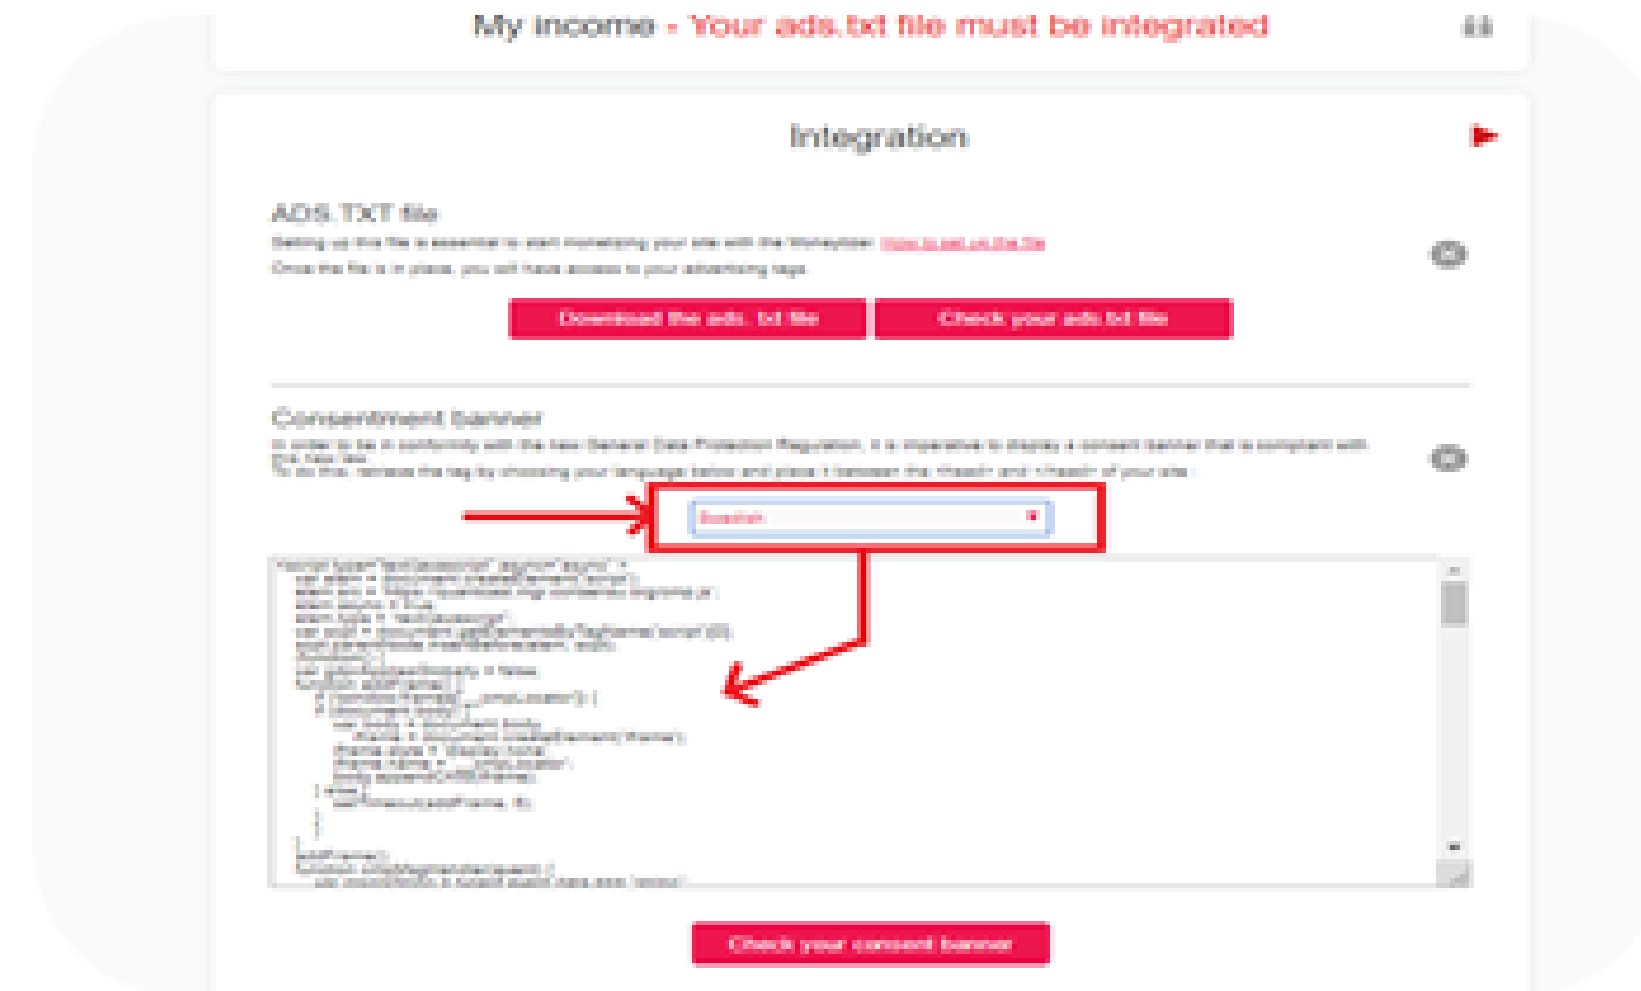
My income - Your ads.txt file must be integrated

Integration

ADS TXT file

Setting up this file is essential to start monetizing your site with the Moneytizer. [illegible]

Once the file is in place, you will have access to your advertising tags.

Download the ads. txt file

Check your ads.txt file

Consentment banner

In order to be in conformity with the new General Data Protection Regulation, it is imperative to display a consent banner that is compliant with the new law.
To do this, retrieve the tag by choosing your language below and place it between the <head> and </head> of your site.

English

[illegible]

Check your consent banner